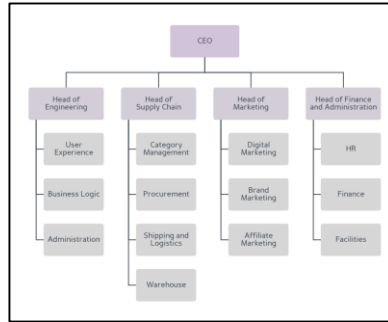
CEO

Head of Engineering

User Experience

Business Logic

Administration

Head of Supply Chain

Category Management

Procurement

Shipping and Logistics

Warehouse

Head of Marketing

Digital Marketing

Brand Marketing

Affiliate Marketing

Head of Finance and Administration

HR

Finance

Facilities